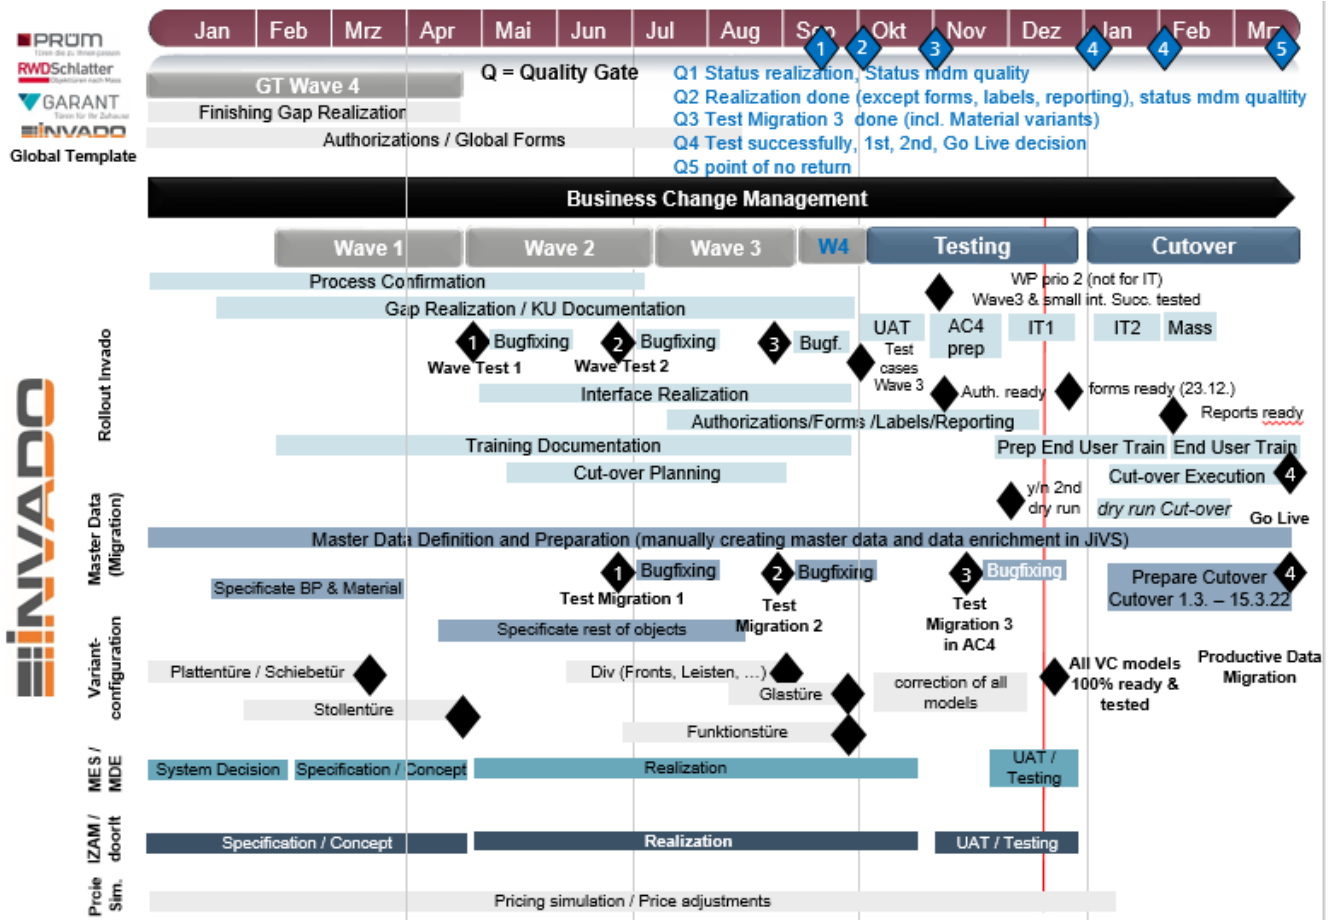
PRÜM
RWDSchlatter
GARANT
INVADO
Global Template

Jan | Feb | Mrz | Apr | Mai | Jun | Jul | Aug | Sep | Okt | Nov | Dez | Jan | Feb | Mrz

1 2 3 4 4 5

GT Wave 4
Finishing Gap Realization
Authorizations / Global Forms

Q = Quality Gate
Q1 Status realization, Status mdm quality
Q2 Realization done (except forms, labels, reporting), status mdm qualtity
Q3 Test Migration 3 done (incl. Material variants)
Q4 Test successfully, 1st, 2nd, Go Live decision
Q5 point of no return

Business Change Management

Wave 1 | Wave 2 | Wave 3 | W4 | Testing | Cutover

Rollout Invado
Process Confirmation
Gap Realization / KU Documentation
WP prio 2 (not for IT)
Wave3 & small int. Succ. tested
UAT | AC4 prep | IT1 | IT2 | Mass
1 Bugfixing
Wave Test 1
2 Bugfixing
Wave Test 2
3 Bugf.
Test cases Wave 3
Auth. ready
forms ready (23.12.)
Reports ready
Interface Realization
Authorizations/Forms /Labels/Reporting
Training Documentation
Prep End User Train
End User Train
Cut-over Planning
Cut-over Execution 4
y/n 2nd dry run
dry run Cut-over
Go Live

Master Data (Migration)
Master Data Definition and Preparation (manually creating master data and data enrichment in JiVS)
Specificate BP & Material
1 Bugfixing
Test Migration 1
2 Bugfixing
Test Migration 2
3 Bugfixing
Test Migration 3 in AC4
Prepare Cutover
Cutover 1.3. – 15.3.22 4
Specificate rest of objects

Variant-configuration
Plattentüre / Schiebetür
Stollentüre
Div (Fronts, Leisten, …)
Glastüre
Funktionstüre
correction of all models
All VC models 100% ready & tested
Productive Data Migration

MES / MDE
System Decision
Specification / Concept
Realization
UAT / Testing

IZAM / doorit
Specification / Concept
Realization
UAT / Testing

Price Sim.
Pricing simulation / Price adjustments

INVADO